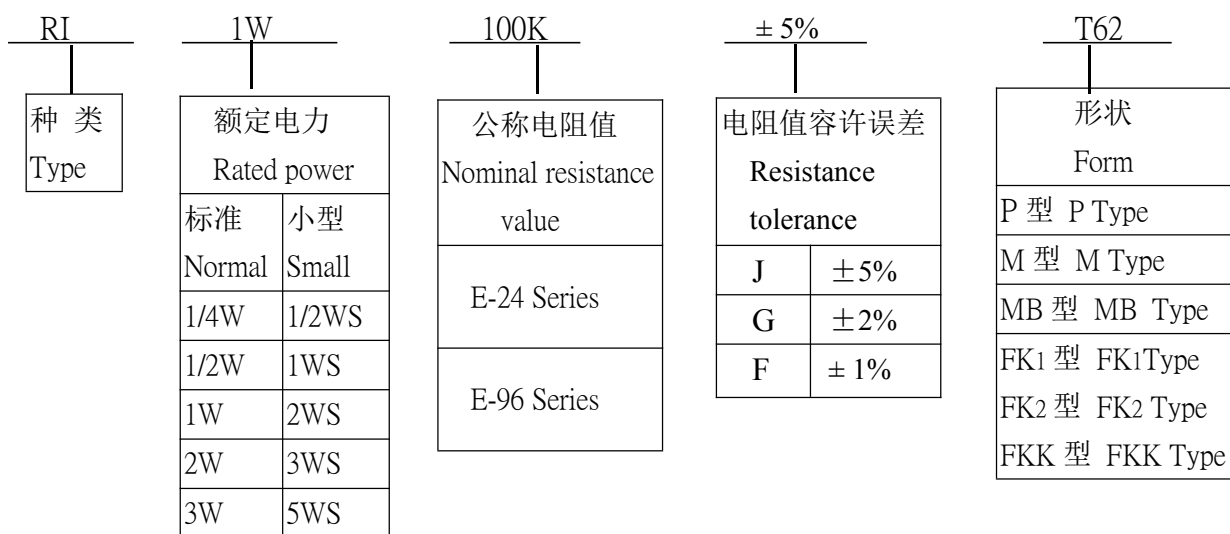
RI

种 类
Type

1W

额定电力
Rated power

| 标准 Normal | 小型 Small |
|---|---|
| 1/4W | 1/2WS |
| 1/2W | 1WS |
| 1W | 2WS |
| 2W | 3WS |
| 3W | 5WS |

100K

公称电阻值
Nominal resistance value

E-24 Series

E-96 Series

± 5%

电阻值容许误差
Resistance tolerance

| J | ±5% |
|---|---|
| G | ±2% |
| F | ± 1% |

T62

形状
Form

P 型 P Type
M 型 M Type
MB 型 MB Type
FK1 型 FK1Type
FK2 型 FK2 Type
FKK 型 FKK Type